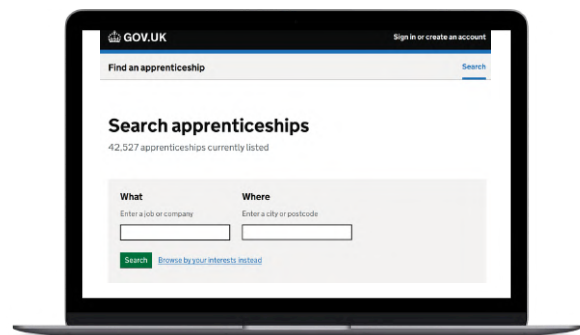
GOV.UK

Sign in or create an account

Find an apprenticeship

Search

Search apprenticeships

42,527 apprenticeships currently listed

What

Enter a job or company

Where

Enter a city or postcode

Search

Browse by your interests instead